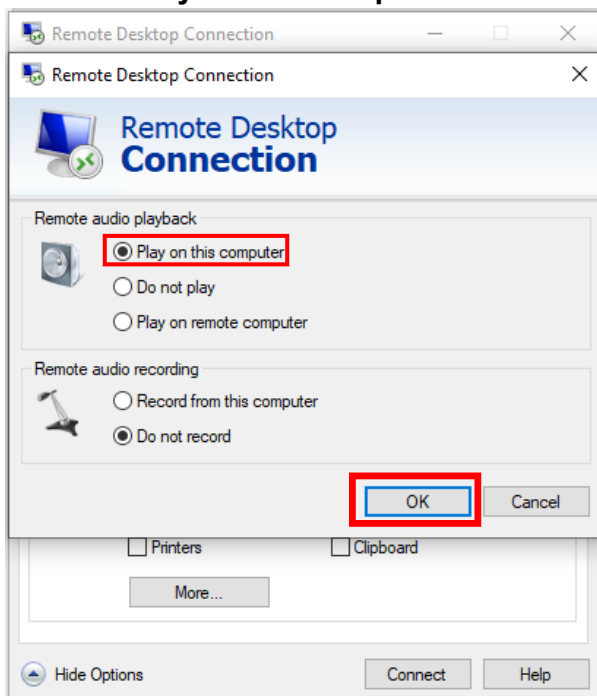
Remote Desktop Connection

Remote Desktop Connection

Remote Desktop
Connection

Remote audio playback

Play on this computer

Do not play

Play on remote computer

Remote audio recording

Record from this computer

Do not record

OK

Cancel

Printers

Clipboard

More...

Hide Options

Connect

Help